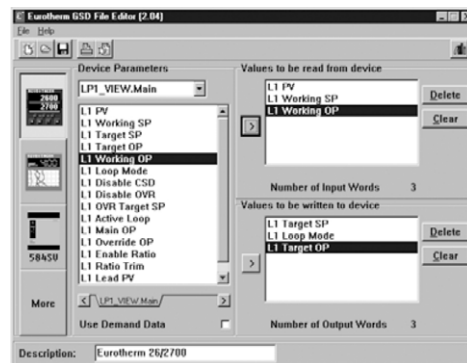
Eurotherm GSD File Editor [2.04]
File Help

2600
2700
584SU
More

Device Parameters
LP1_VIEW.Main
L1 PV
L1 Working SP
L1 Target SP
L1 Target OP
L1 Working OP
L1 Loop Mode
L1 Disable CSD
L1 Disable OVR
L1 OVR Target SP
L1 Active Loop
L1 Main OP
L1 Override OP
L1 Enable Ratio
L1 Ratio Trim
L1 Lead PV
LP1_VIEW.Main
Use Demand Data

Values to be read from device
L1 PV
L1 Working SP
L1 Working OP
Delete
Clear
Number of Input Words 3

Values to be written to device
L1 Target SP
L1 Loop Mode
L1 Target OP
Delete
Clear
Number of Output Words 3

Description: Eurotherm 26/2700